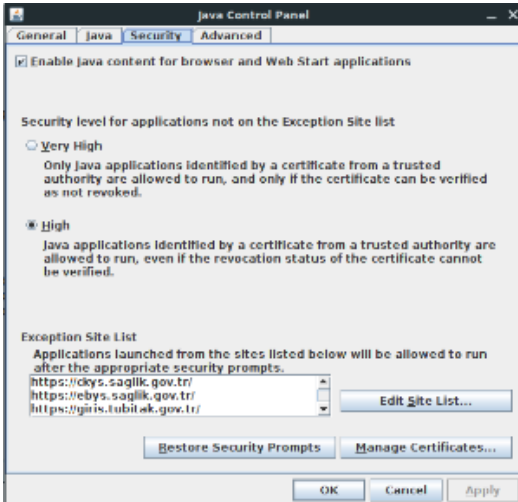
Java Control Panel

General | Java | Security | Advanced

Enable Java content for browser and Web Start applications

Security level for applications not on the Exception Site list

Very High
Only Java applications identified by a certificate from a trusted authority are allowed to run, and only if the certificate can be verified as not revoked.

High
Java applications identified by a certificate from a trusted authority are allowed to run, even if the revocation status of the certificate cannot be verified.

Exception Site List
Applications launched from the sites listed below will be allowed to run after the appropriate security prompts.

https://ckys.saglik.gov.tr/
https://ebys.saglik.gov.tr/
https://giris.tubitak.gov.tr/

Edit Site List...

Restore Security Prompts

Manage Certificates...

OK

Cancel

Apply